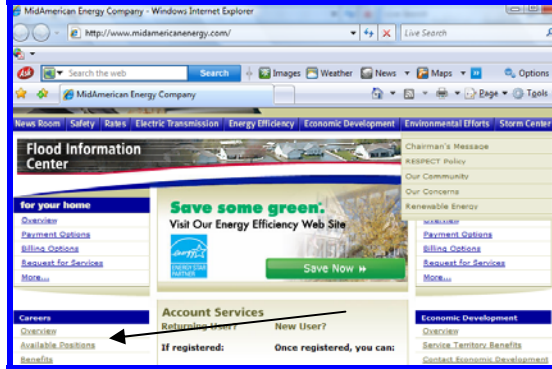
MidAmerican Energy Company - Windows Internet Explorer

http://www.midamericanenergy.com/

Live Search

Search the web

Search

Images

Weather

News

Maps

Options

MidAmerican Energy Company

Page

Tools

News Room | Safety | Rates | Electric Transmission | Energy Efficiency | Economic Development | Environmental Efforts | Storm Center

Chairman's Message
RESPECT Policy
Our Community
Our Concerns
Renewable Energy

Flood Information Center

for your home
Overview
Payment Options
Billing Options
Request for Services
More...

Save some green.
Visit Our Energy Efficiency Web Site

ENERGY STAR PARTNER

Save Now

Overview
Payment Options
Billing Options
Request for Services
More...

Careers
Overview
Available Positions
Benefits

Account Services
Returning User?
If registered:

New User?
Once registered, you can:

Economic Development
Overview
Service Territory Benefits
Contact Economic Development